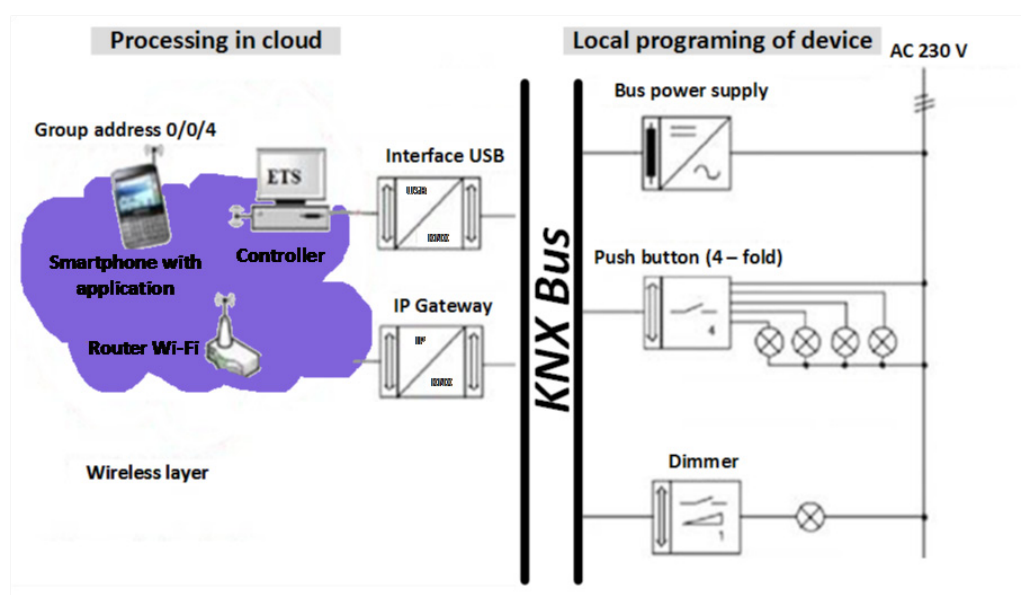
Processing in cloud

Local programing of device

AC 230 V

Group address 0/0/4

ETS

Interface USB

USB

KNX

Smartphone with application

Controller

Router Wi-Fi

IP Gateway

IP

KNX

Wireless layer

KNX Bus

Bus power supply

Push button (4 – fold)

4

Dimmer

1